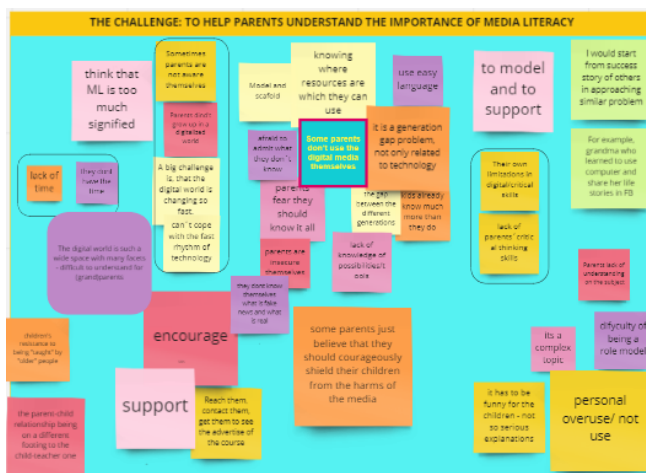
THE CHALLENGE: TO HELP PARENTS UNDERSTAND THE IMPORTANCE OF MEDIA LITERACY

think that ML is too much signified

Sometimes parents are not aware themselves

Parents didn't grow up in a digitalized world

A big challenge is, that the digital world is changing so fast, can't cope with the fast rhythm of technology

lack of time

they don't have the time

The digital world is such a wide space with many faces - difficult to understand for (grand)parents

Model and scafold

knowing where resources are which they can use

use easy language

afraid to admit what they don't know

Some parents don't use the digital media themselves

it is a generation gap problem, not only related to technology

parents fear they should know it all

the gap between the different generations

kids already know much more than they do

parents are insecure themselves

lack of knowledge of possibilities/tools

to model and to support

Their own limitations in digital/critical skills

lack of parents' critical thinking skills

I would start from success story of others in approaching similar problem

For example, grandma who learned to use computer and share her life stories in FB

Parents lack of understanding on the subject

children's reluctance to being "taught" by "older" people

encourage ...

they dont know themselves what is fake news and what is real

some parents just believe that they should courageously shield their children from the harms of the media

its a complex topic

difyculty of being a role model

the parent-child relationship being on a different footing to the child-teacher one

support

Reach them, contact them, get them to see the advertise of the course

it has to be funny for the children - not so serious explanations

personal overuse/ not use